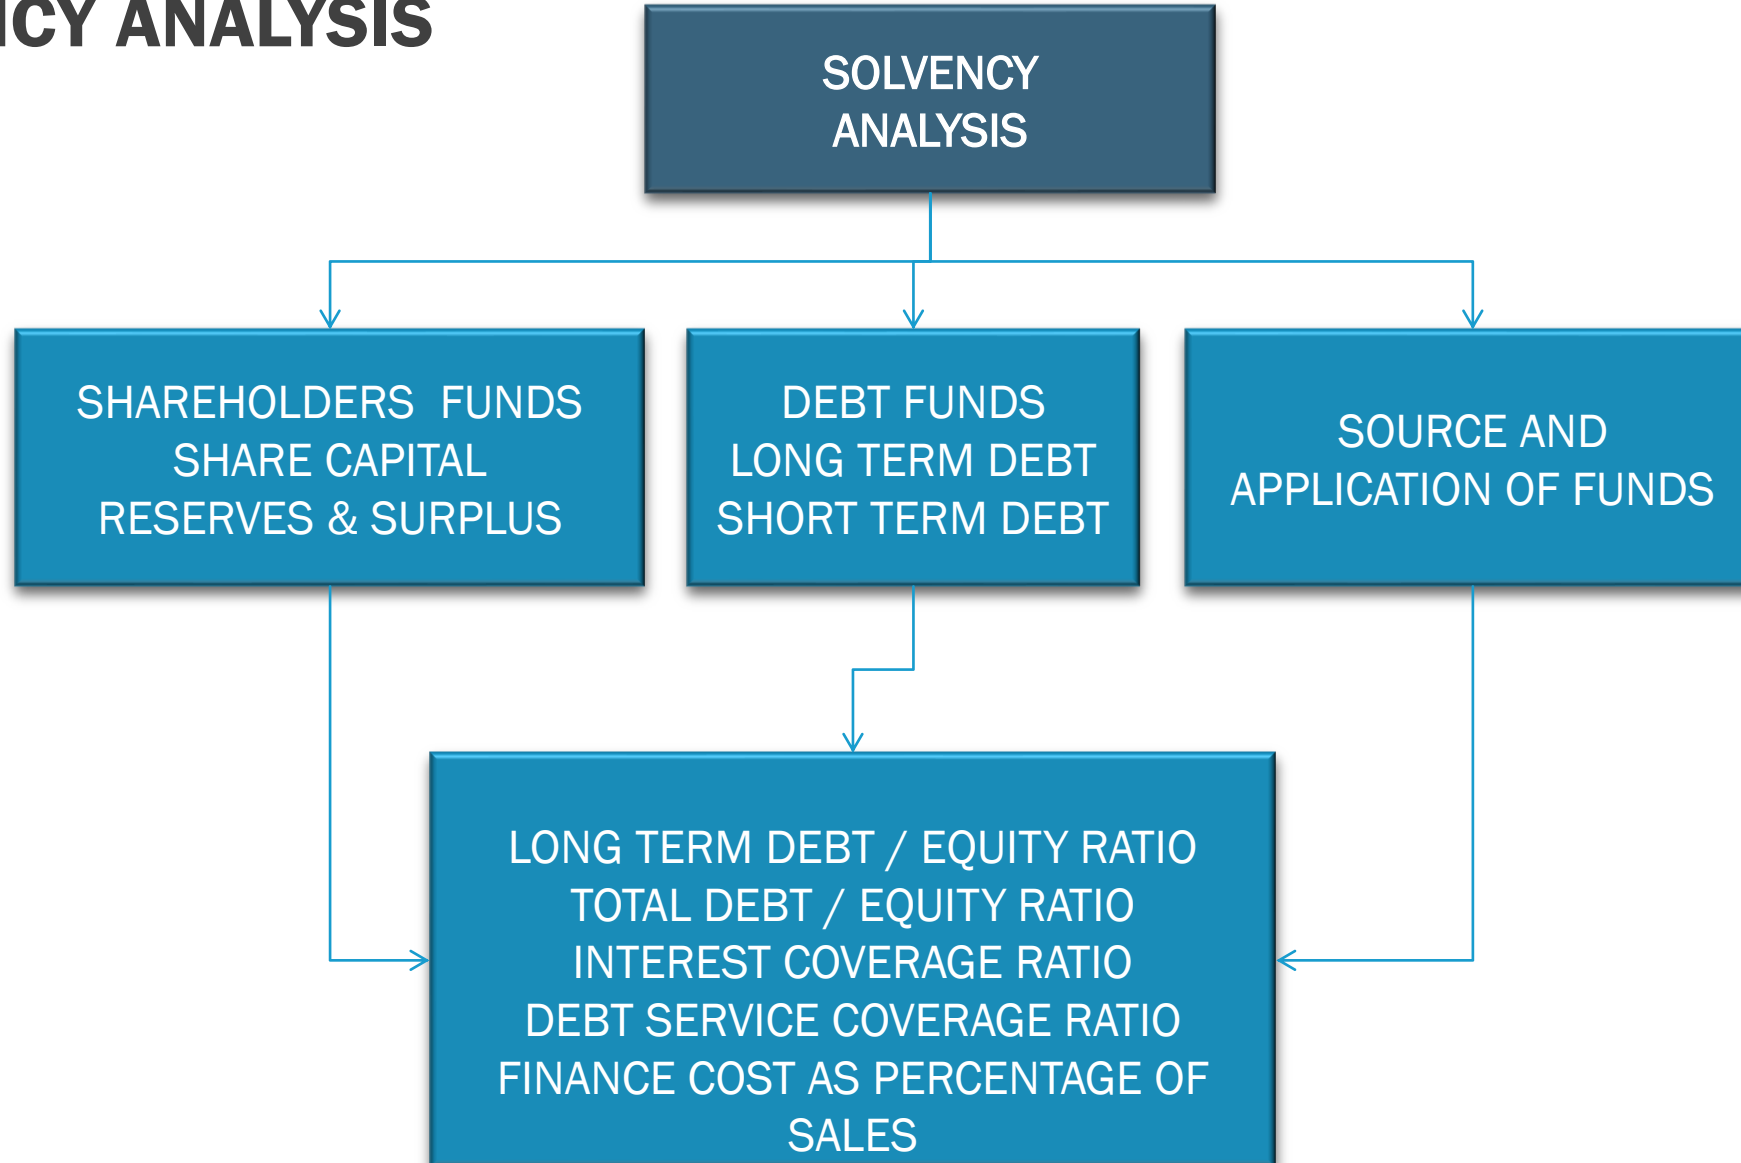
ICY ANALYSIS

SOLVENCY ANALYSIS

SHAREHOLDERS FUNDS
SHARE CAPITAL
RESERVES & SURPLUS

DEBT FUNDS
LONG TERM DEBT
SHORT TERM DEBT

SOURCE AND APPLICATION OF FUNDS

LONG TERM DEBT / EQUITY RATIO
TOTAL DEBT / EQUITY RATIO
INTEREST COVERAGE RATIO
DEBT SERVICE COVERAGE RATIO
FINANCE COST AS PERCENTAGE OF SALES